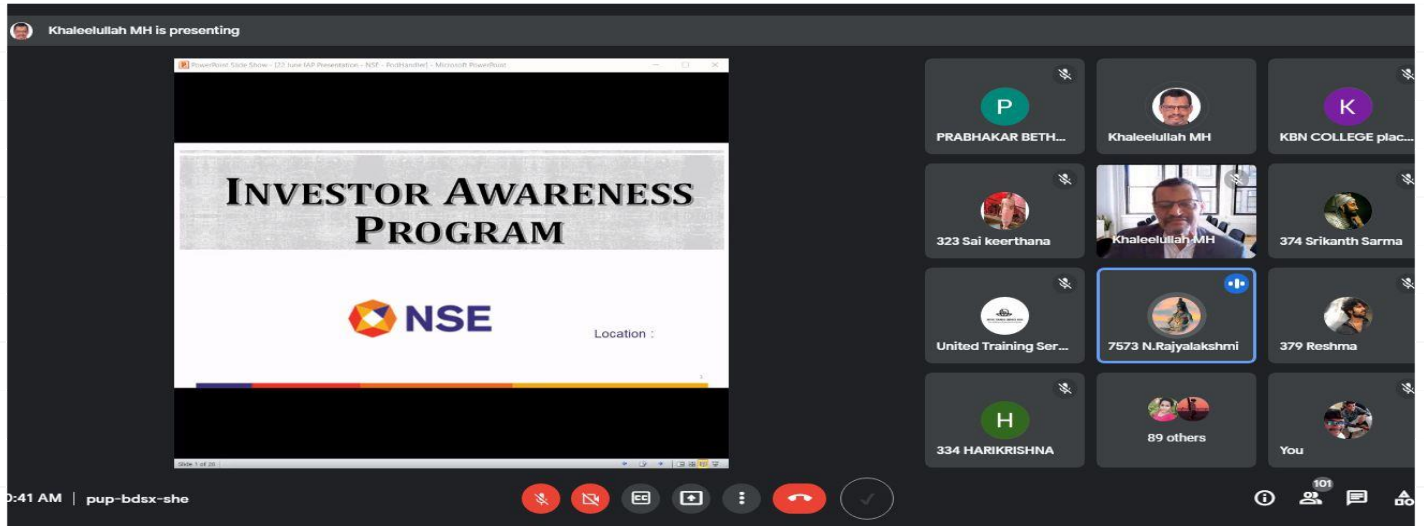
Khaleelullah MH is presenting

PowerPoint Slide Show - [22 June IAP Presentation - NSE - ProHandler] - Microsoft PowerPoint

INVESTOR AWARENESS PROGRAM

NSE

Location :

Slide 1 of 26

P
PRABHAKAR BETH...

Khaleelullah MH

K
KBN COLLEGE plac...

323 Sai keerthana

Khaleelullah MH

374 Srikanth Sarma

United Training Ser...

7573 N.Rajyalakshmi

379 Reshma

H
334 HARIKRISHNA

89 others

You

0:41 AM | pup-bdsx-she

101